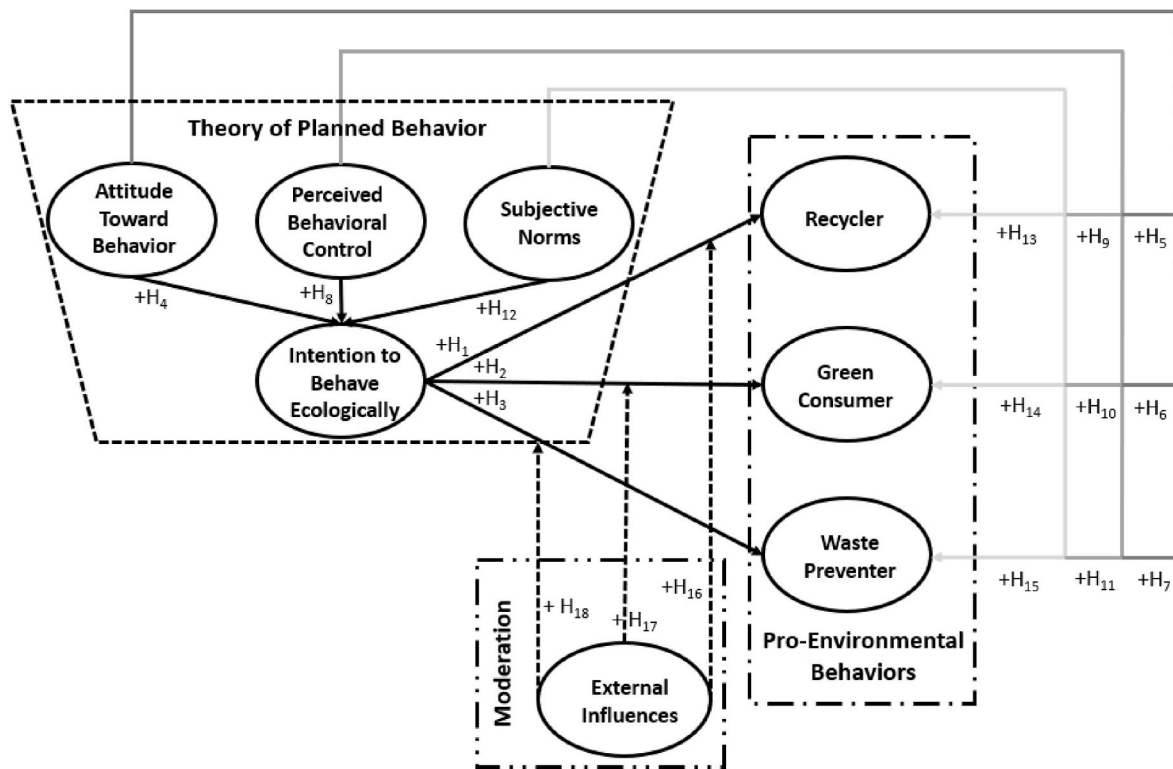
Theory of Planned Behavior

Attitude Toward Behavior

Perceived Behavioral Control

Subjective Norms

Recycler

$+H_{13}$ $+H_9$ $+H_5$

$+H_4$

$+H_8$

$+H_{12}$

Intention to Behave Ecologically

$+H_1$

$+H_2$

$+H_3$

Green Consumer

$+H_{14}$ $+H_{10}$ $+H_6$

Waste Preventer

$+H_{15}$ $+H_{11}$ $+H_7$

Moderation

$+ H_{18}$

$+H_{17}$

$+H_{16}$

External Influences

Pro-Environmental Behaviors